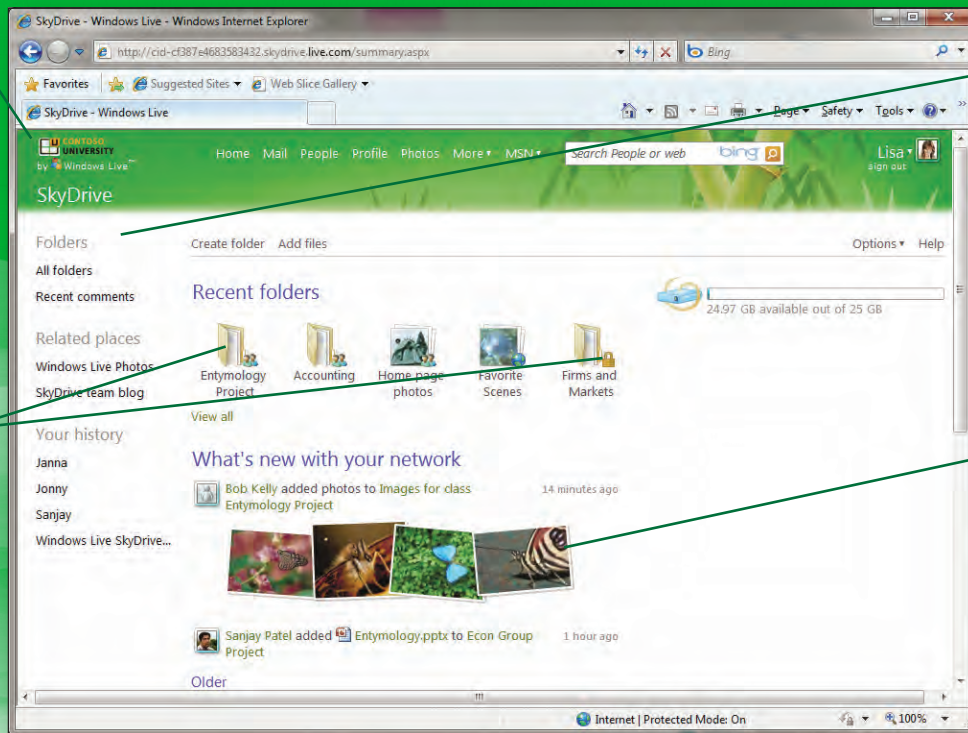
SkyDrive - Windows Live - Windows Internet Explorer

http://cid-cf387e4683583432.skydrive.live.com/summary.aspx

Bing

Favorites | Suggested Sites ▾ | Web Slice Gallery ▾

SkyDrive - Windows Live

Page ▾ Safety ▾ Tools ▾

CONTOSO UNIVERSITY by Windows Live

Home Mail People Profile Photos More ▾ MSN ▾

Search People or web

bing

Lisa ▾
sign out

SkyDrive

Folders
All folders
Recent comments

Related places
Windows Live Photos
SkyDrive team blog

Your history
Janna
Jonny
Sanjay
Windows Live SkyDrive...

Create folder Add files

Options ▾ Help

Recent folders

24.97 GB available out of 25 GB

Entymology Project
Accounting
Home page photos
Favorite Scenes
Firms and Markets

View all

What's new with your network

Bob Kelly added photos to Images for class Entymology Project
14 minutes ago

Sanjay Patel added Entymology.pptx to Econ Group Project
1 hour ago

Older

Internet | Protected Mode: On

100%